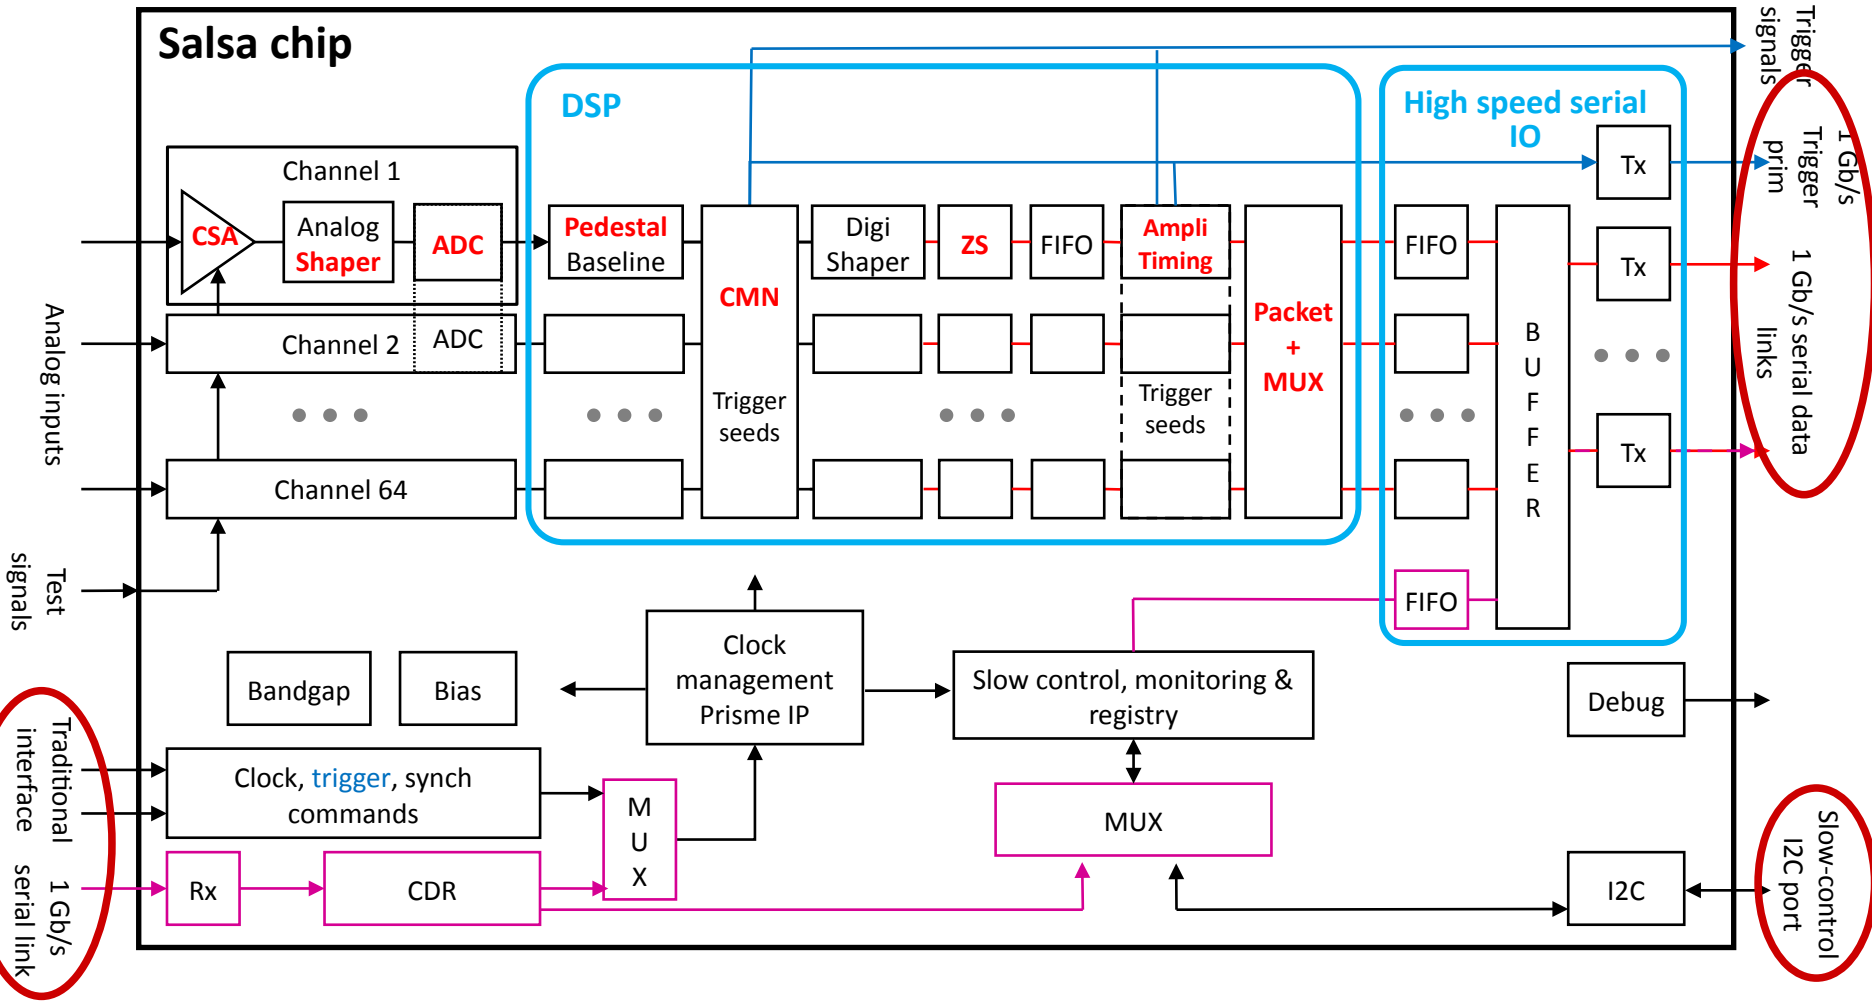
Salsa chip

DSP

High speed serial IO

Channel 1

CSA

Analog Shaper

ADC

Channel 2

ADC

Channel 64

Pedestal Baseline

CMN

Trigger seeds

Digi Shaper

ZS

FIFO

Ampli Timing

Trigger seeds

Packet + MUX

FIFO

B U F F E R

Tx

Tx

Tx

FIFO

Trigger signals

1 Gb/s Trigger prim

1 Gb/s serial data links

Analog inputs

Test signals

Bandgap

Bias

Clock management Prisme IP

Slow control, monitoring & registry

Debug

Clock, trigger, synch commands

M U X

MUX

Rx

CDR

I2C

Traditional interface

1 Gb/s serial link

Slow-control I2C port